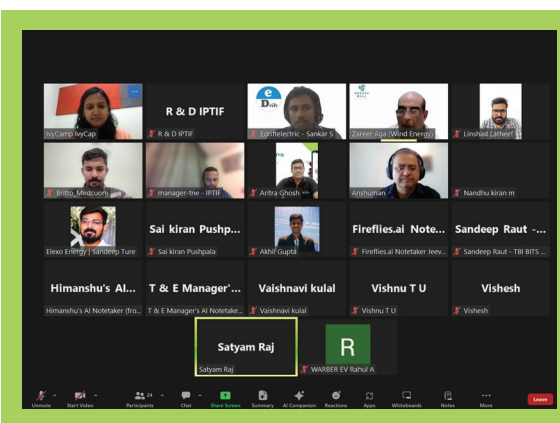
IvyCamp IvyCap

R & D IPTIF

R & D IPTIF

Edrift electric - Sankar S

Zareer Aga (Wind Energy)

Linshad Latheef

Britto_Medcuore

manager-tne - IPTIF

Aritra Ghosh

Anshuman

Nandhu kiran m

Elexo Energy | Sandeep Ture

Sai kiran Pushp...

Sai kiran Pushpala

Akhil Gupta

Fireflies.ai Note...

Fireflies.ai Notetaker Jeev...

Sandeep Raut -...

Sandeep Raut - TBI BITS ...

Himanshu's AI...

Himanshu's AI Notetaker (fro...

T & E Manager'...

T & E Manager's AI Notetake...

Vaishnavi kulal

Vaishnavi kulal

Vishnu T U

Vishnu T U

Vishesh

Vishesh

Satyam Raj

Satyam Raj

R

WARBER EV Rahul A

Unmute Start Video Participants 24 Chat Share Screen Summary AI Companion Reactions Apps Whiteboards Notes More Leave